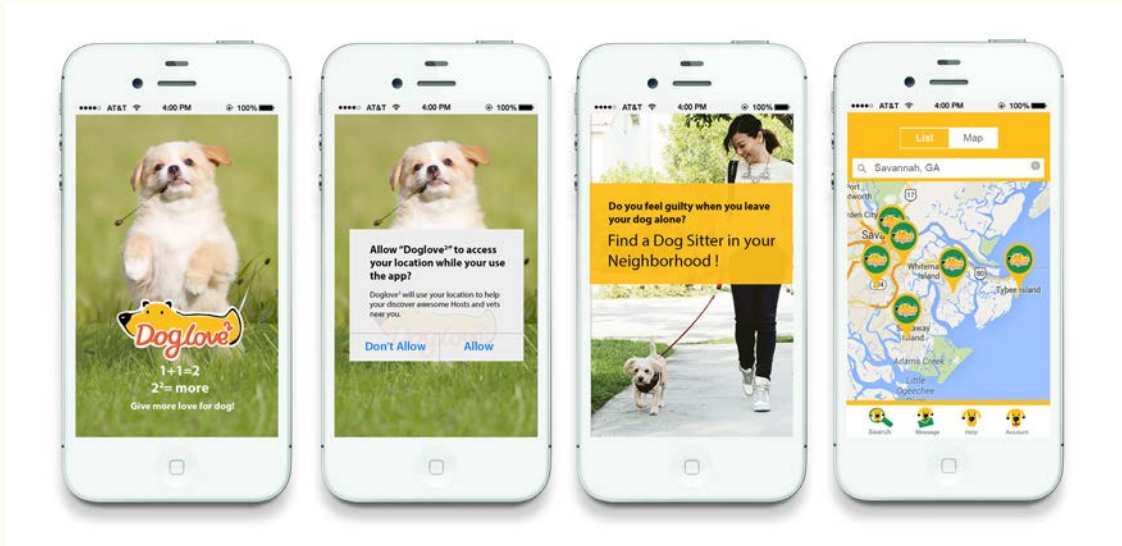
AT&T 4:00 PM 100%

Doglove²

1+1=2

$2^2$= more

Give more love for dog!

AT&T 4:00 PM 100%

Allow "Doglove²" to access your location while your use the app?

Doglove² will use your location to help your discover awesome Hosts and vets near you.

Don't Allow

Allow

AT&T 4:00 PM 100%

Do you feel guilty when you leave your dog alone?

Find a Dog Sitter in your Neighborhood !

AT&T 4:00 PM 100%

List

Map

Savannah, GA

Whitemarsh Island

Tybee Island

Adams Creek

Little Ogeechee

Search

Message

Help

Account